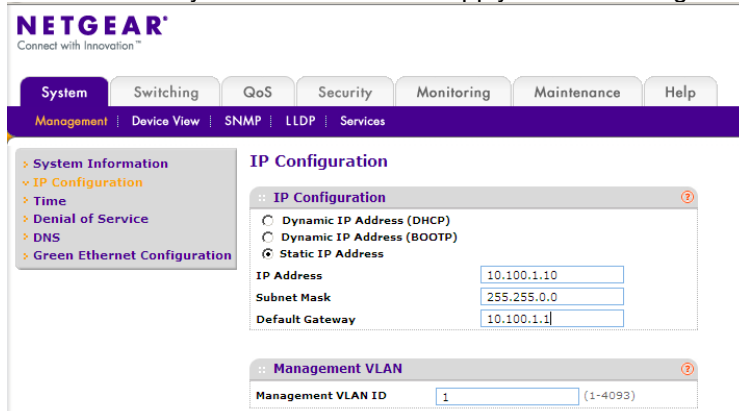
NETGEAR®
Connect with Innovation™

System | Switching | QoS | Security | Monitoring | Maintenance | Help

Management | Device View | SNMP | LLDP | Services

› System Information
⌄ IP Configuration
› Time
› Denial of Service
› DNS
› Green Ethernet Configuration

IP Configuration

:: IP Configuration

Dynamic IP Address (DHCP)
Dynamic IP Address (BOOTP)
Static IP Address

| | |
|---|---|
| IP Address | 10.100.1.10 |
| Subnet Mask | 255.255.0.0 |
| Default Gateway | 10.100.1.1 |

:: Management VLAN

| | | |
|---|---|---|
| Management VLAN ID | 1 | (1-4093) |